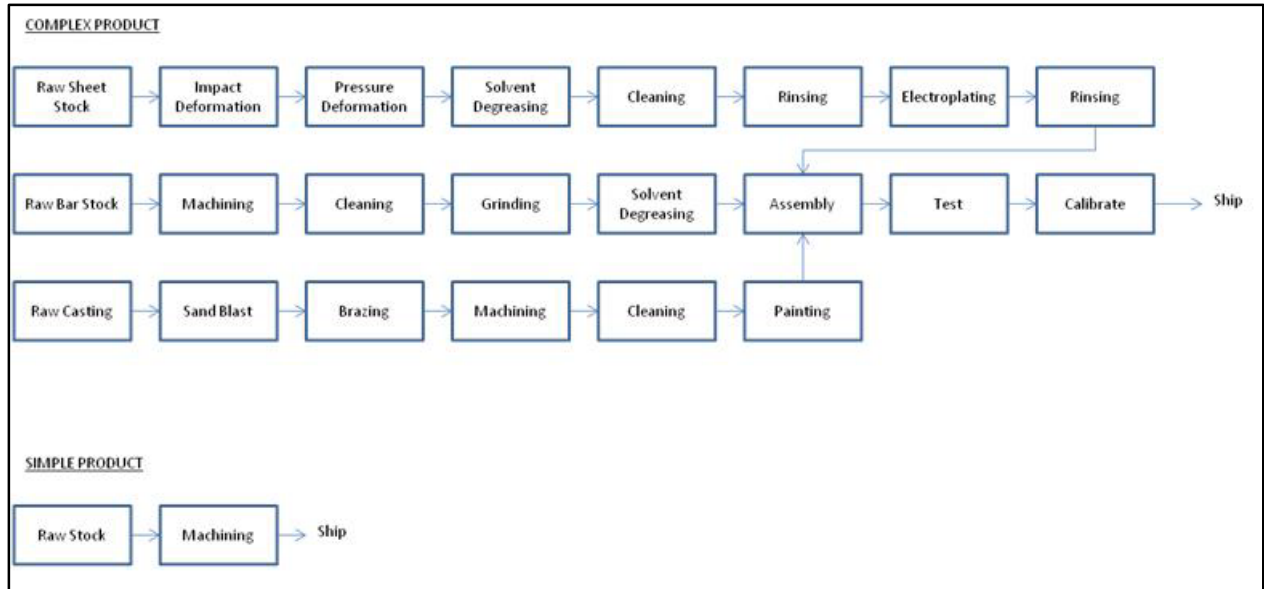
COMPLEX PRODUCT

Raw Sheet Stock
Impact Deformation
Pressure Deformation
Solvent Degreasing
Cleaning
Rinsing
Electroplating
Rinsing

Raw Bar Stock
Machining
Cleaning
Grinding
Solvent Degreasing
Assembly
Test
Calibrate
Ship

Raw Casting
Sand Blast
Brazing
Machining
Cleaning
Painting

SIMPLE PRODUCT

Raw Stock
Machining
Ship